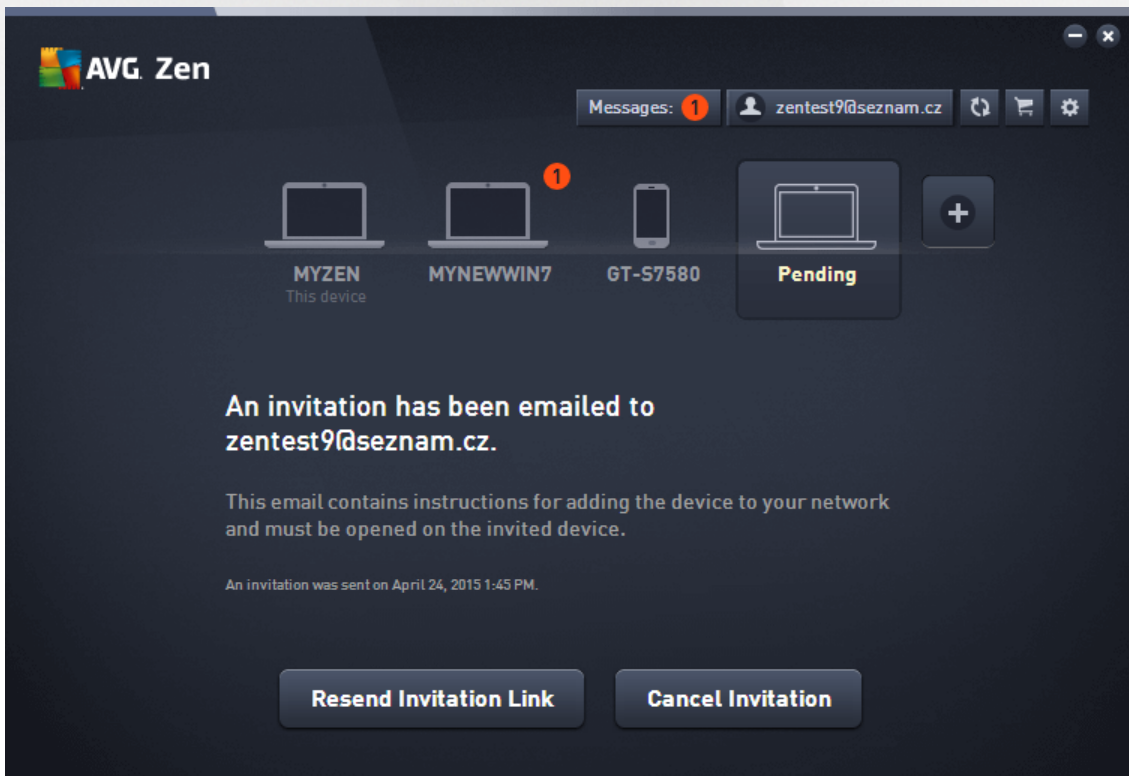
AVG. Zen

Messages: 1

zentest9@seznam.cz

1

MYZEN
This device

MYNEWWIN7

GT-S7580

Pending

An invitation has been emailed to zentest9@seznam.cz.

This email contains instructions for adding the device to your network and must be opened on the invited device.

An invitation was sent on April 24, 2015 1:45 PM.

Resend Invitation Link

Cancel Invitation